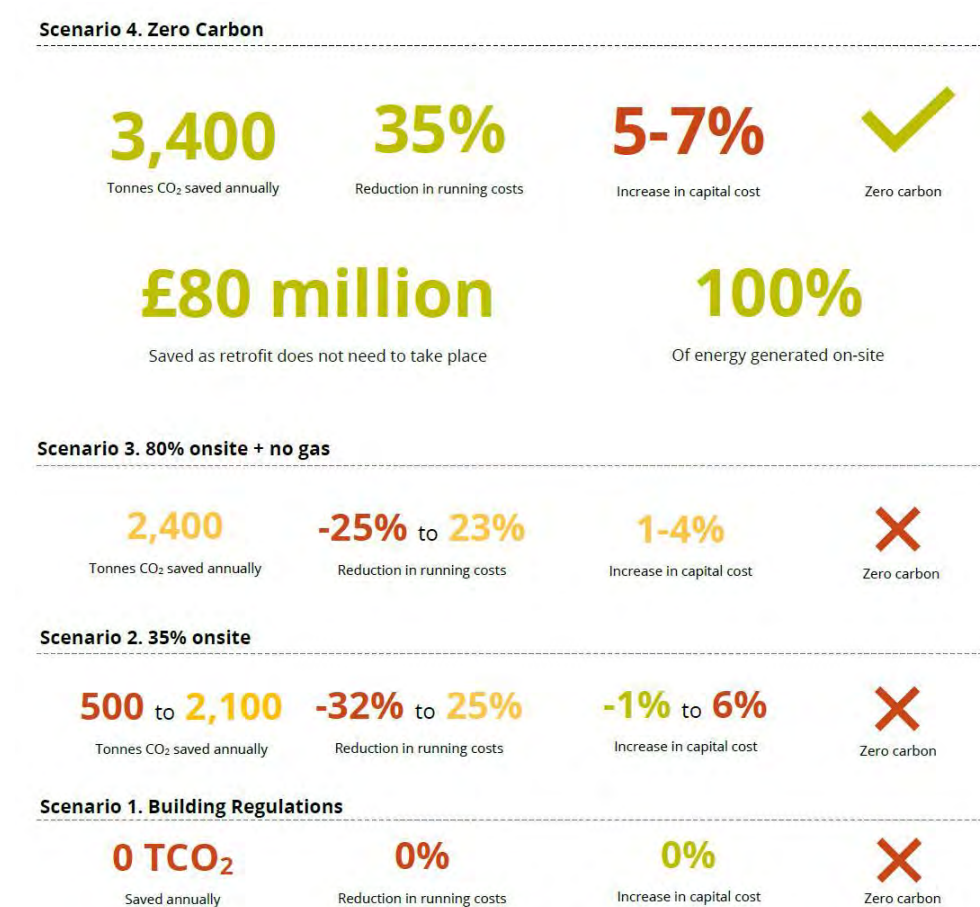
Scenario 4. Zero Carbon

3,400
Tonnes $CO_2$ saved annually

35%
Reduction in running costs

5-7%
Increase in capital cost

Zero carbon

£80 million
Saved as retrofit does not need to take place

100%
Of energy generated on-site

Scenario 3. 80% onsite + no gas

2,400
Tonnes $CO_2$ saved annually

-25% to 23%
Reduction in running costs

1-4%
Increase in capital cost

Zero carbon

Scenario 2. 35% onsite

500 to 2,100
Tonnes $CO_2$ saved annually

-32% to 25%
Reduction in running costs

-1% to 6%
Increase in capital cost

Zero carbon

Scenario 1. Building Regulations

0 $TCO_2$
Saved annually

0%
Reduction in running costs

0%
Increase in capital cost

Zero carbon